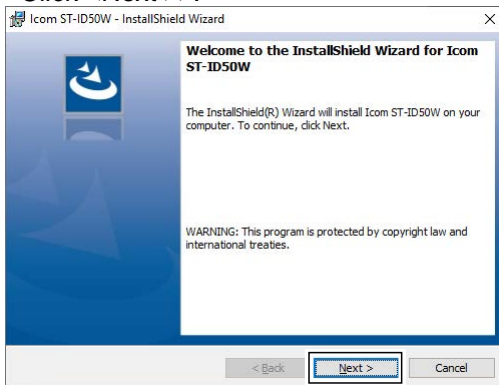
Icom ST-ID50W - InstallShield Wizard

X

Welcome to the InstallShield Wizard for Icom ST-ID50W

The InstallShield(R) Wizard will install Icom ST-ID50W on your computer. To continue, click Next.

WARNING: This program is protected by copyright law and international treaties.

< Back

Next >

Cancel